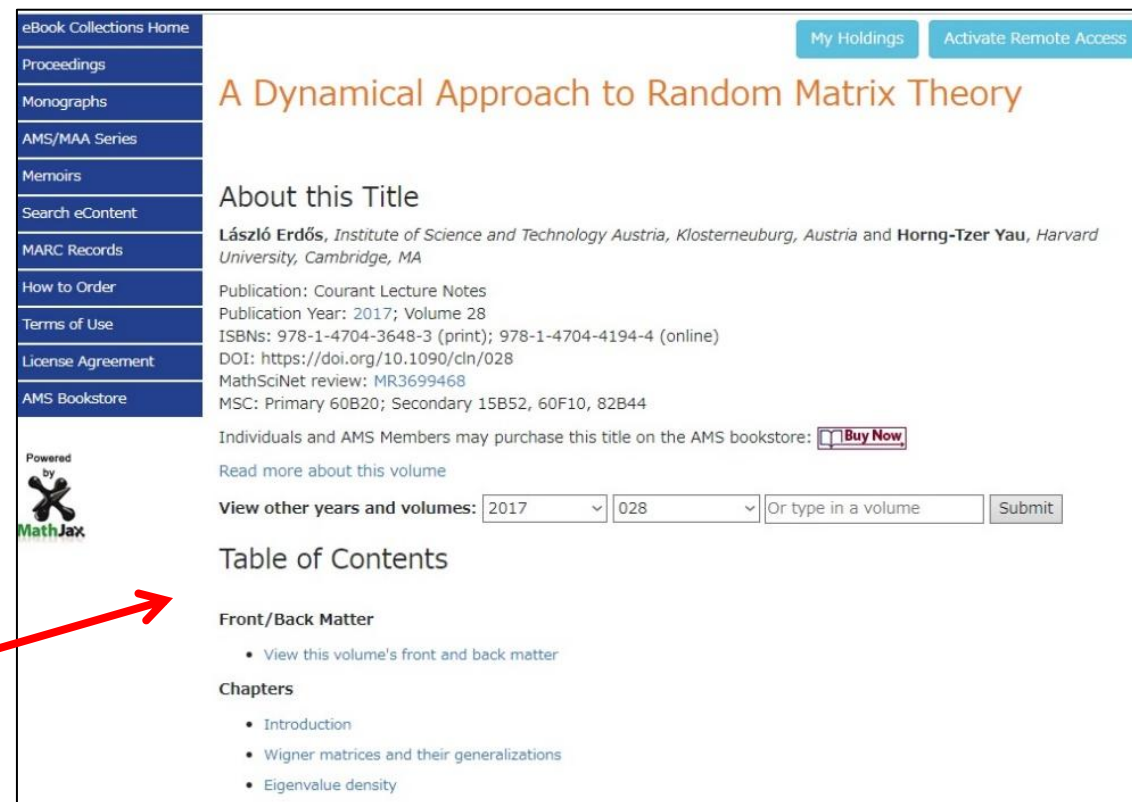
eBook Collections Home
Proceedings
Monographs
AMS/MAA Series
Memoirs
Search eContent
MARC Records
How to Order
Terms of Use
License Agreement
AMS Bookstore

Powered by MathJax

My Holdings
Activate Remote Access

A Dynamical Approach to Random Matrix Theory

About this Title

**László Erdős**, *Institute of Science and Technology Austria, Klosterneuburg, Austria* and **Horng-Tzer Yau**, *Harvard University, Cambridge, MA*

Publication: Courant Lecture Notes
Publication Year: 2017; Volume 28
ISBNs: 978-1-4704-3648-3 (print); 978-1-4704-4194-4 (online)
DOI: https://doi.org/10.1090/cln/028
MathSciNet review: MR3699468
MSC: Primary 60B20; Secondary 15B52, 60F10, 82B44

Individuals and AMS Members may purchase this title on the AMS bookstore: Buy Now

Read more about this volume

**View other years and volumes:** 2017 028 Or type in a volume Submit

Table of Contents

**Front/Back Matter**

- View this volume's front and back matter

**Chapters**

- Introduction
- Wigner matrices and their generalizations
- Eigenvalue density